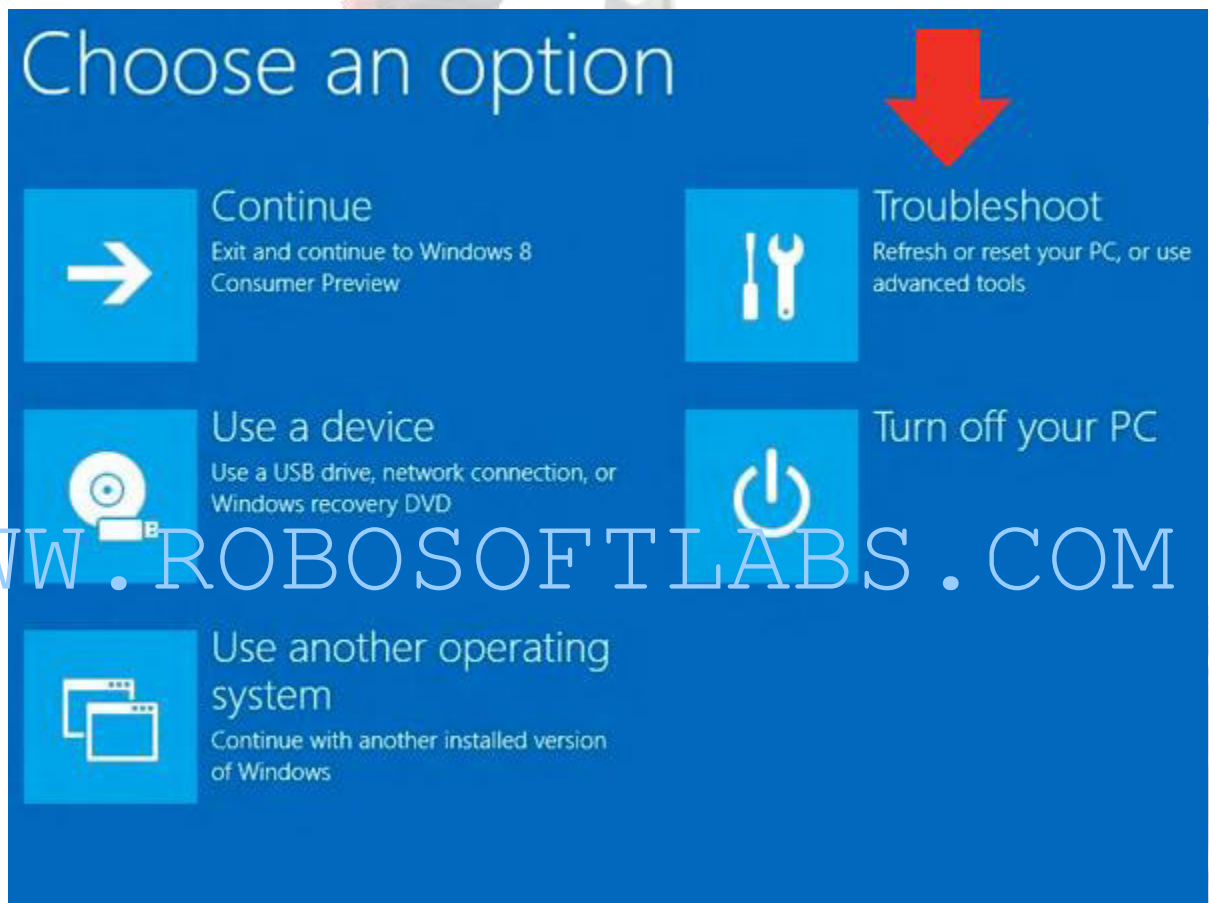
Choose an option

Continue
Exit and continue to Windows 8 Consumer Preview

Troubleshoot
Refresh or reset your PC, or use advanced tools

Use a device
Use a USB drive, network connection, or Windows recovery DVD

Turn off your PC

WW.ROBOSOFTLABS.COM

Use another operating system
Continue with another installed version of Windows